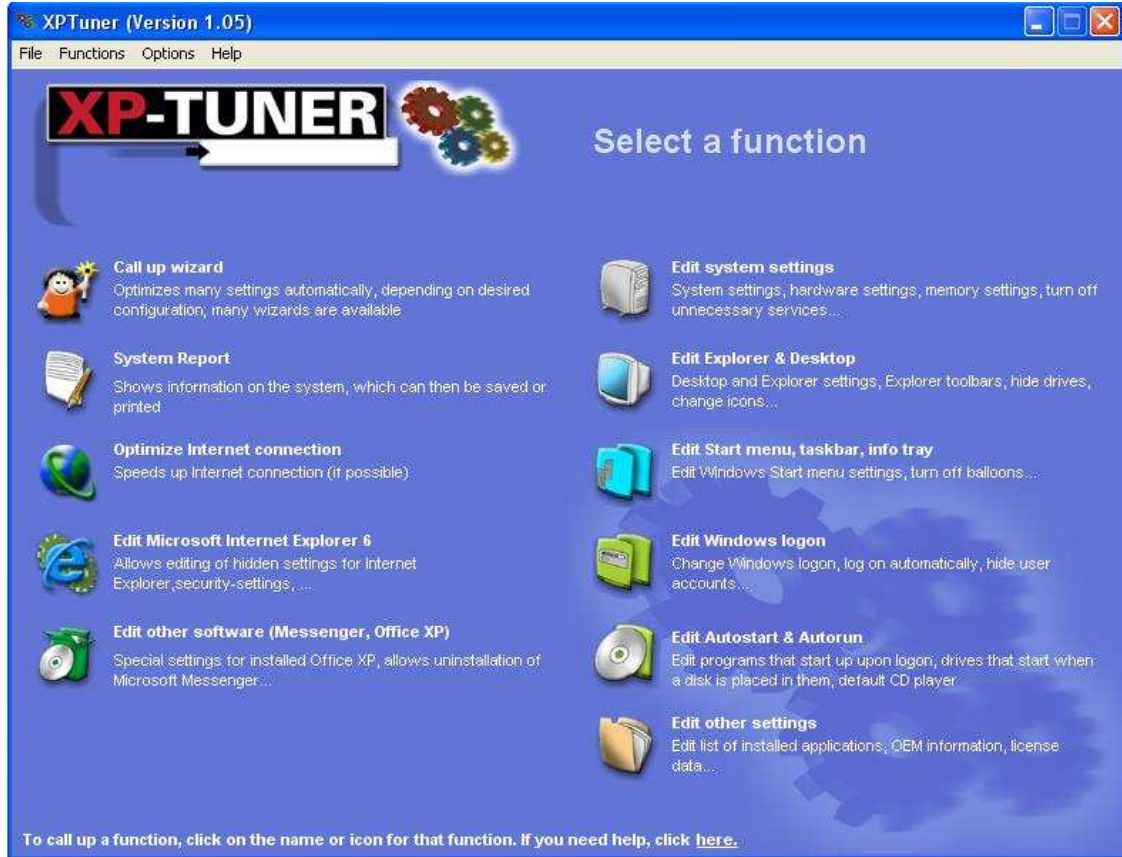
XPTuner (Version 1.05)

File Functions Options Help

XP-TUNER

Select a function

Call up wizard
Optimizes many settings automatically, depending on desired configuration, many wizards are available

System Report
Shows information on the system, which can then be saved or printed

Optimize Internet connection
Speeds up Internet connection (if possible)

Edit Microsoft Internet Explorer 6
Allows editing of hidden settings for Internet Explorer,security-settings, ...

Edit other software (Messenger, Office XP)
Special settings for installed Office XP, allows uninstallation of Microsoft Messenger...

Edit system settings
System settings, hardware settings, memory settings, turn off unnecessary services...

Edit Explorer & Desktop
Desktop and Explorer settings, Explorer toolbars, hide drives, change icons...

Edit Start menu, taskbar, info tray
Edit Windows Start menu settings, turn off balloons...

Edit Windows logon
Change Windows logon, log on automatically, hide user accounts...

Edit Autostart & Autorun
Edit programs that start up upon logon, drives that start when a disk is placed in them, default CD player

Edit other settings
Edit list of installed applications, OEM information, license data...

To call up a function, click on the name or icon for that function. If you need help, click here.